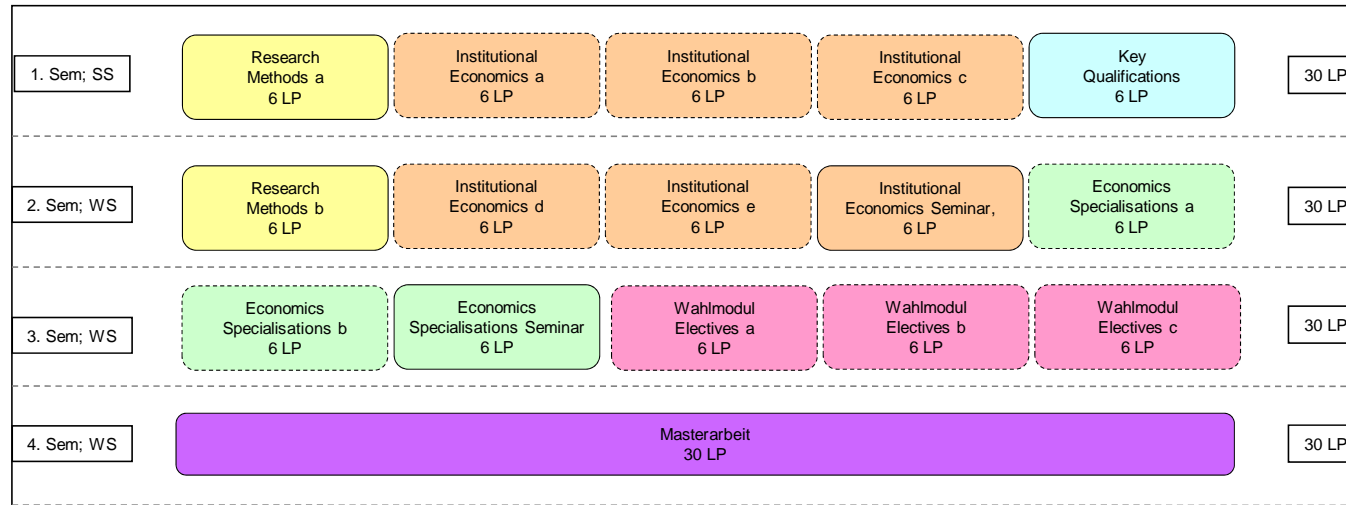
1. Sem; SS

Research Methods a 6 LP

Institutional Economics a 6 LP

Institutional Economics b 6 LP

Institutional Economics c 6 LP

Key Qualifications 6 LP

30 LP

2. Sem; WS

Research Methods b 6 LP

Institutional Economics d 6 LP

Institutional Economics e 6 LP

Institutional Economics Seminar, 6 LP

Economics Specialisations a 6 LP

30 LP

3. Sem; WS

Economics Specialisations b 6 LP

Economics Specialisations Seminar 6 LP

Wahlmodul Electives a 6 LP

Wahlmodul Electives b 6 LP

Wahlmodul Electives c 6 LP

30 LP

4. Sem; WS

Masterarbeit 30 LP

30 LP